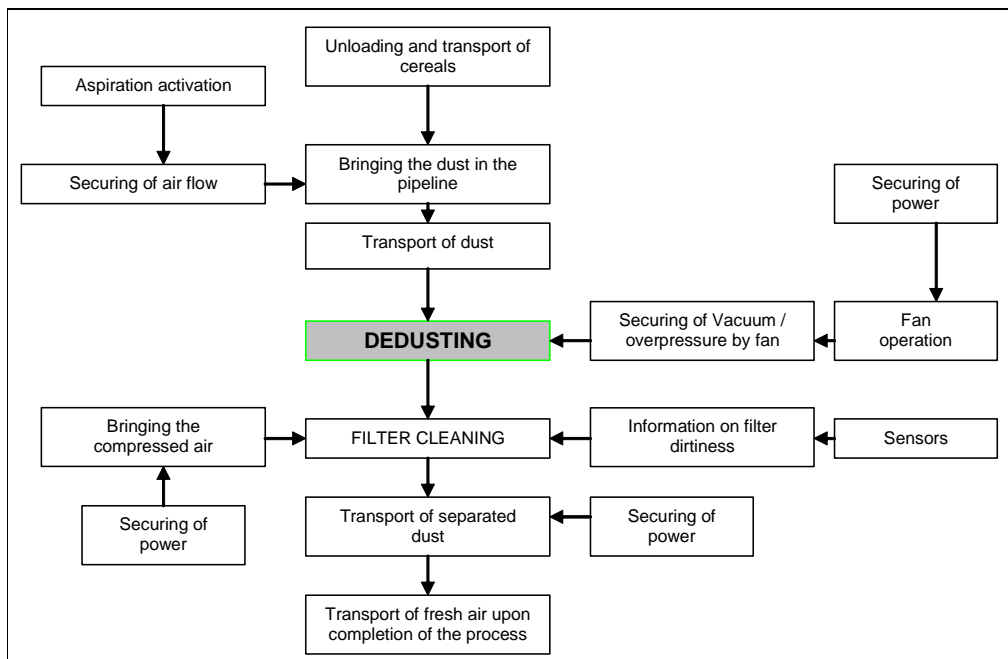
Unloading and transport of cereals

Aspiration activation

Securing of air flow

Bringing the dust in the pipeline

Transport of dust

Securing of power

DEDUSTING

Securing of Vacuum / overpressure by fan

Fan operation

Bringing the compressed air

FILTER CLEANING

Information on filter dirtiness

Sensors

Securing of power

Transport of separated dust

Securing of power

Transport of fresh air upon completion of the process